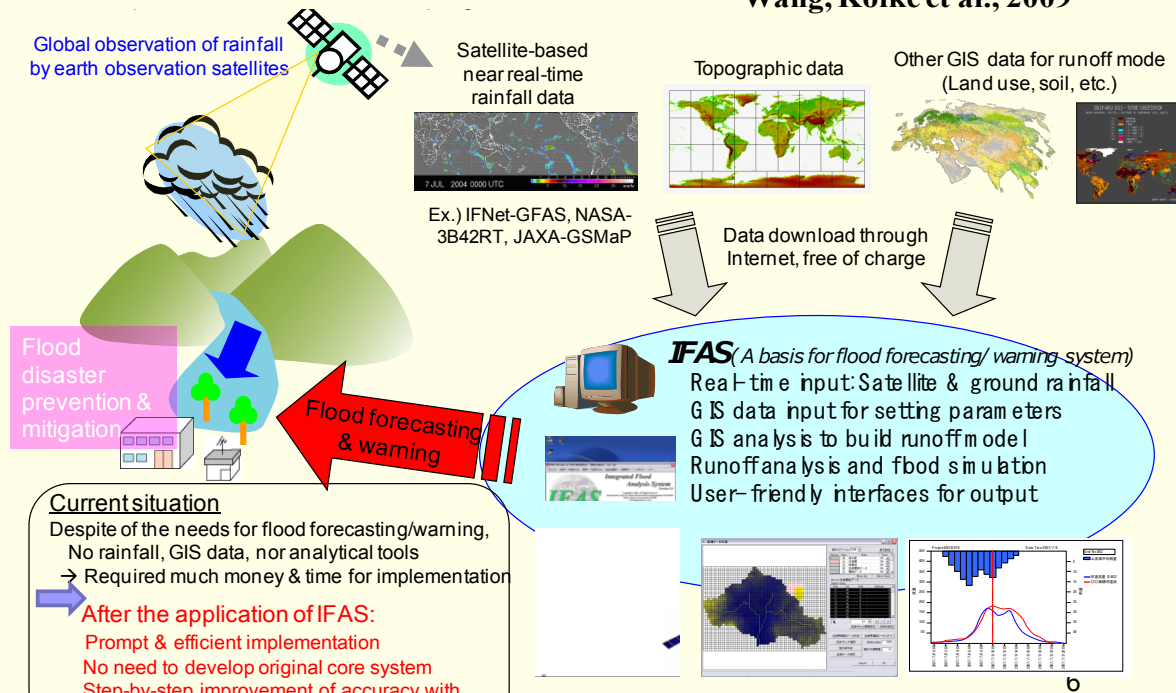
Wang, Koike et al., 2009

Global observation of rainfall by earth observation satellites

Satellite-based near real-time rainfall data

7 JUL 2004 0000 UTC

Ex.) IFNet-GFAS, NASA-3B42RT, JAXA-GSMaP

Topographic data

Other GIS data for runoff mode (Land use, soil, etc.)

Data download through Internet, free of charge

Flood disaster prevention & mitigation

Flood forecasting & warning

IFAS (A basis for flood forecasting/warning system)
Real-time input: Satellite & ground rainfall
GIS data input for setting parameters
GIS analysis to build runoff model
Runoff analysis and flood simulation
User-friendly interfaces for output

Integrated Flood Analysis System

IFAS

Current situation
Despite of the needs for flood forecasting/warning,
No rainfall, GIS data, nor analytical tools
→ Required much money & time for implementation

After the application of IFAS:
Prompt & efficient implementation
No need to develop original core system
Step-by-step improvement of accuracy with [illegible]

6